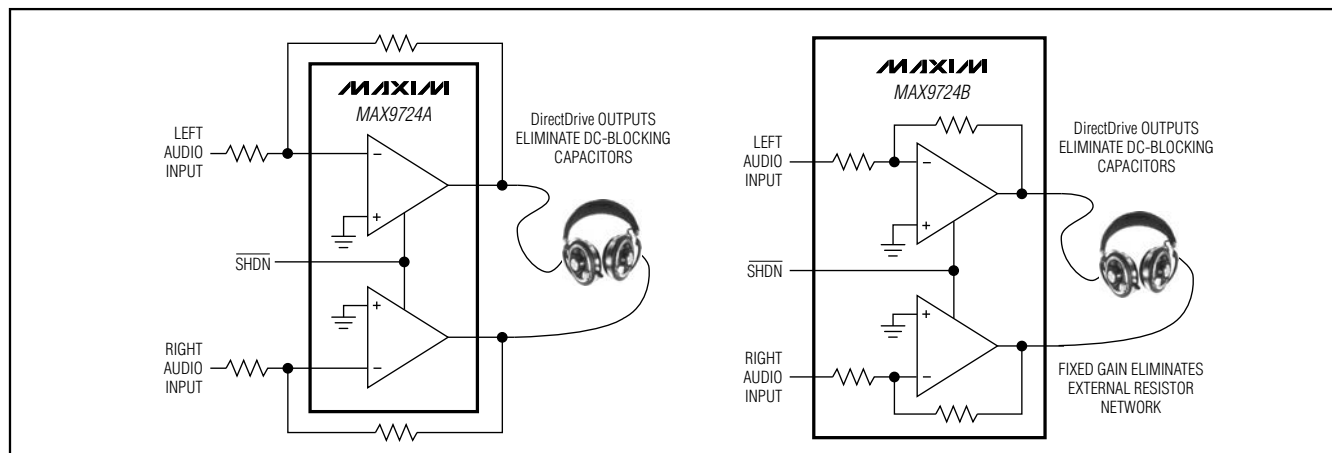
MAXIM
MAX9724A

LEFT AUDIO INPUT

DirectDrive OUTPUTS ELIMINATE DC-BLOCKING CAPACITORS

$\overline{SHDN}$

RIGHT AUDIO INPUT

MAXIM
MAX9724B

LEFT AUDIO INPUT

DirectDrive OUTPUTS ELIMINATE DC-BLOCKING CAPACITORS

$\overline{SHDN}$

RIGHT AUDIO INPUT

FIXED GAIN ELIMINATES EXTERNAL RESISTOR NETWORK